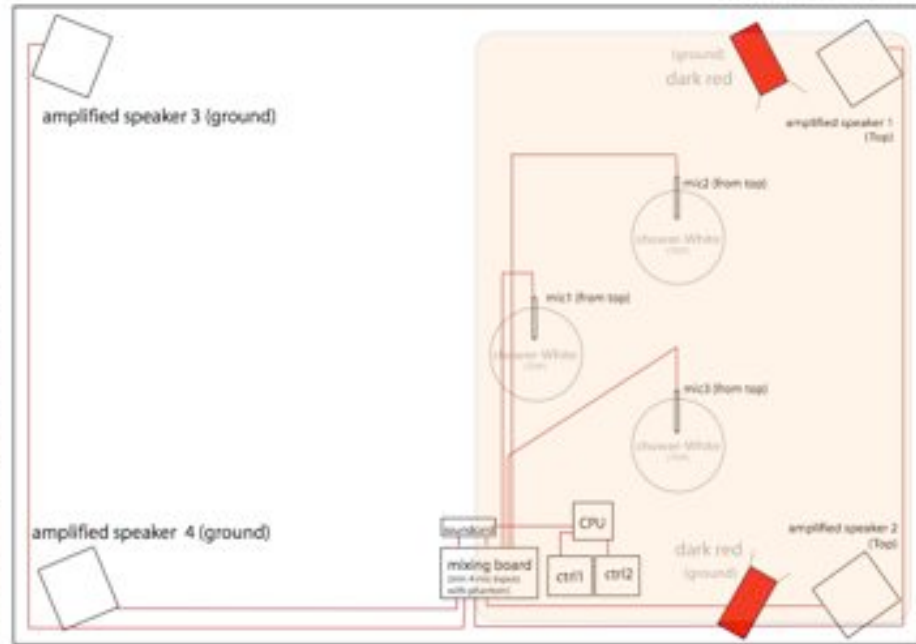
amplified speaker 3 (ground)

(ground)
dark red

amplified speaker 1
(Top)

mic2 (from top)

shower White
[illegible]

mic1 (from top)

shower White
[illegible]

mic3 (from top)

shower White
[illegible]

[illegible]

CPU

amplified speaker 4 (ground)

mixing board
(min 4 mic inputs with phantom)

ctrl1

ctrl2

dark red
(ground)

amplified speaker 2
(Top)